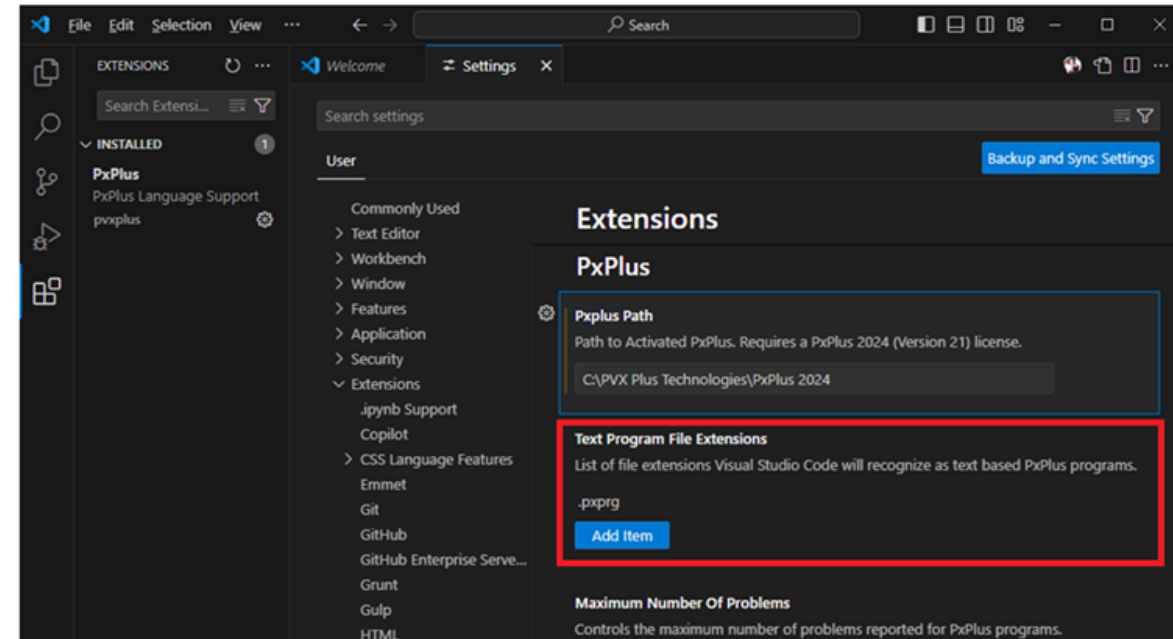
File Edit Selection View ···

Search

EXTENSIONS

Search Extensi...

INSTALLED 1

PxPlus
PxPlus Language Support
pvxplus

Welcome

Settings ×

Search settings

User

Backup and Sync Settings

Commonly Used
> Text Editor
> Workbench
> Window
> Features
> Application
> Security
∨ Extensions
.ipynb Support
Copilot
> CSS Language Features
Emmet
Git
GitHub
GitHub Enterprise Serve...
Grunt
Gulp
HTML

Extensions

PxPlus

Pxplus Path
Path to Activated PxPlus. Requires a PxPlus 2024 (Version 21) license.

C:\PVX Plus Technologies\PxPlus 2024

Text Program File Extensions
List of file extensions Visual Studio Code will recognize as text based PxPlus programs.

.pxprg

Add Item

Maximum Number Of Problems
Controls the maximum number of problems reported for PxPlus programs.